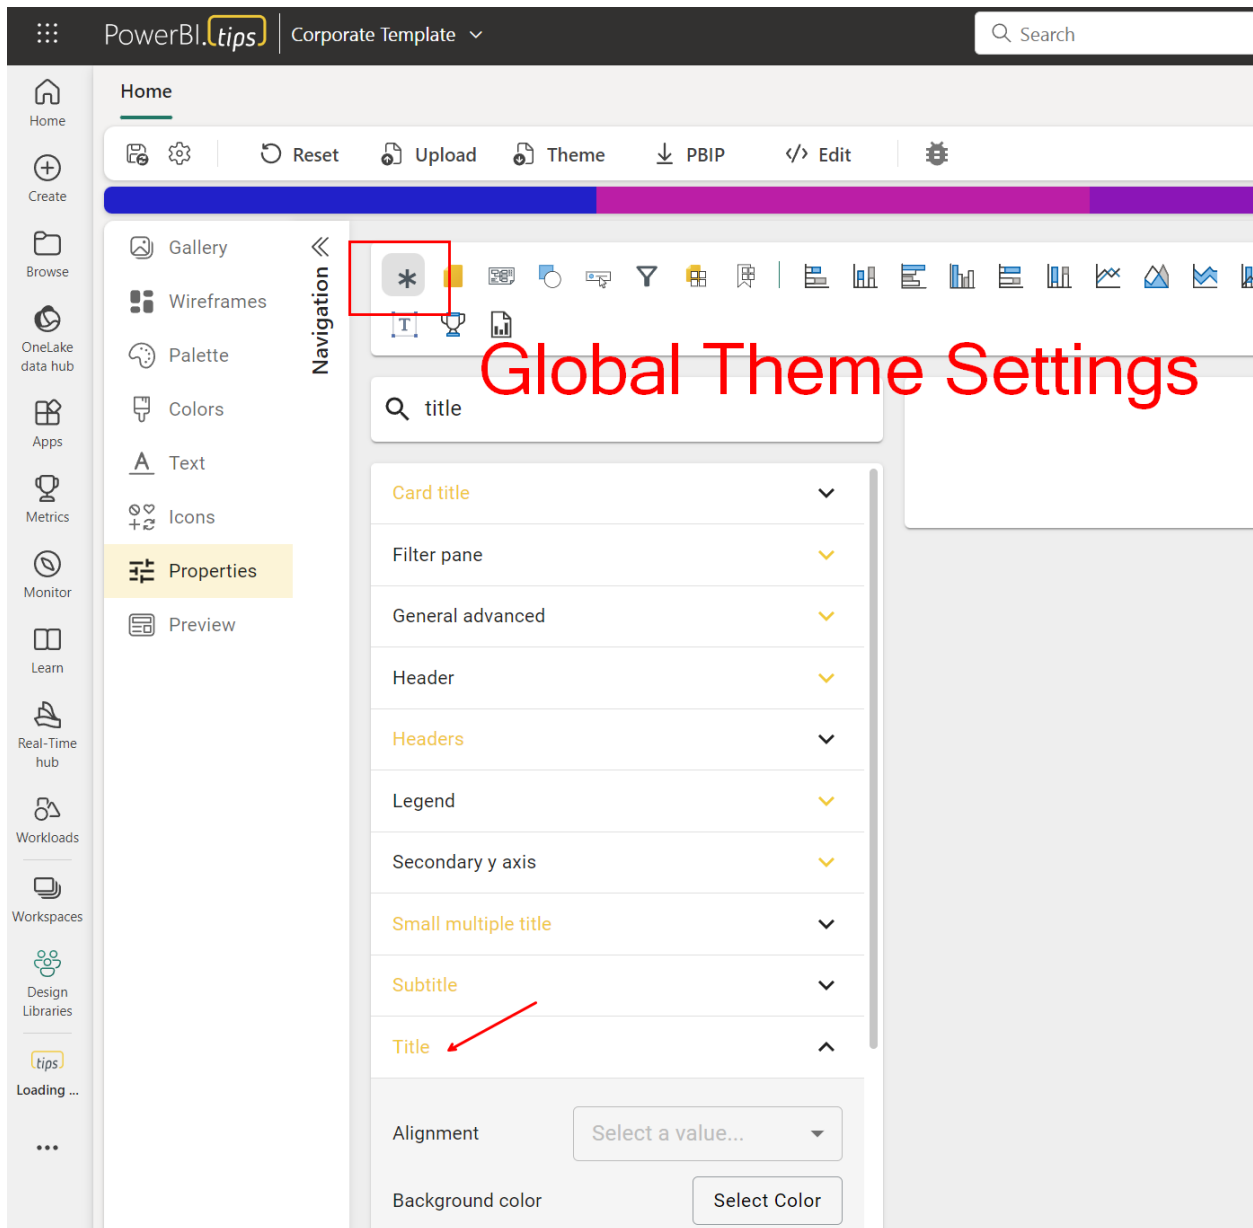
PowerBI.tips | Corporate Template

Search

Home
Create
Browse
OneLake data hub
Apps
Metrics
Monitor
Learn
Real-Time hub
Workloads
Workspaces
Design Libraries
tips
Loading ...
...

Home

Reset
Upload
Theme
PBIP
Edit

Gallery
Wireframes
Palette
Colors
Text
Icons
Properties
Preview

Navigation

Global Theme Settings

title

Card title
Filter pane
General advanced
Header
Headers
Legend
Secondary y axis
Small multiple title
Subtitle
Title

Alignment
Select a value...
Background color
Select Color